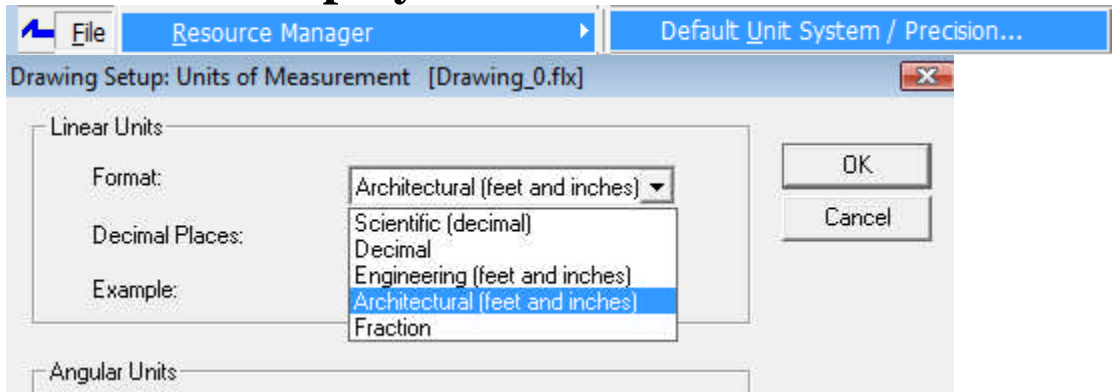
File
Resource Manager
Default Unit System / Precision...

Drawing Setup: Units of Measurement [Drawing_0.flx]

Linear Units

Format:
Architectural (feet and inches)

Decimal Places:

Example:

Scientific (decimal)
Decimal
Engineering (feet and inches)
Architectural (feet and inches)
Fraction

OK
Cancel

Angular Units